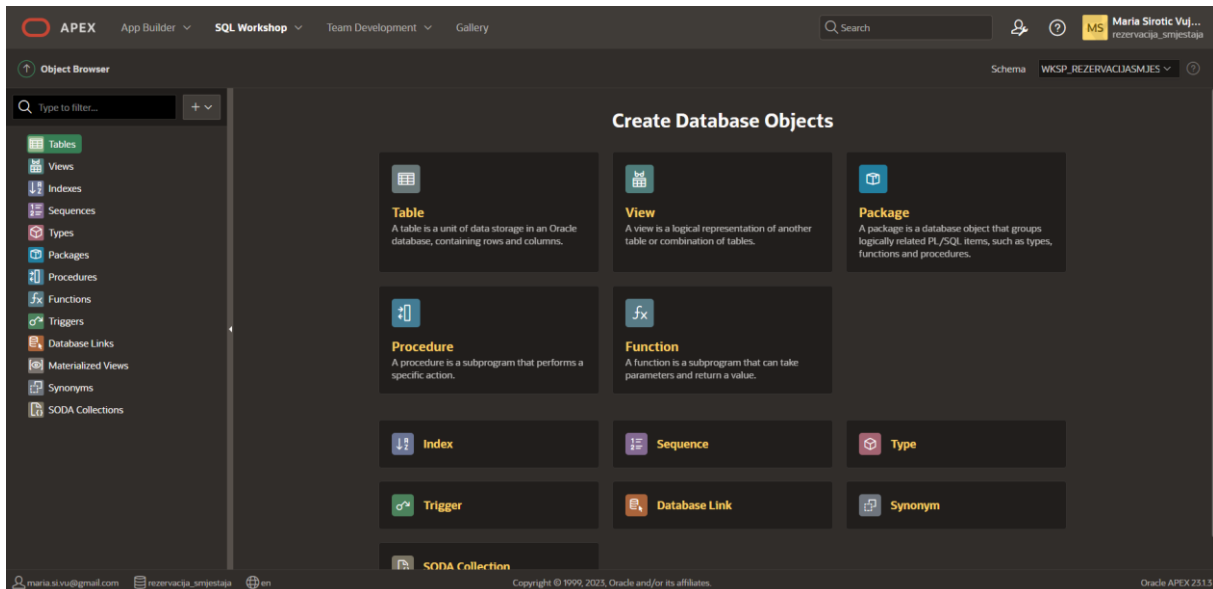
APEX App Builder SQL Workshop Team Development Gallery

Search

MS Maria Sirotic Vuj...
rezervacija_smjestaja

Object Browser

Schema WKSP_REZERVACIJASMJES

Type to filter...

Tables
Views
Indexes
Sequences
Types
Packages
Procedures
Functions
Triggers
Database Links
Materialized Views
Synonyms
SODA Collections

Create Database Objects

Table
A table is a unit of data storage in an Oracle database, containing rows and columns.

View
A view is a logical representation of another table or combination of tables.

Package
A package is a database object that groups logically related PL/SQL items, such as types, functions and procedures.

Procedure
A procedure is a subprogram that performs a specific action.

Function
A function is a subprogram that can take parameters and return a value.

Index

Sequence

Type

Trigger

Database Link

Synonym

SODA Collection

maria.si.vu@gmail.com rezervacija_smjestaja en

Copyright © 1999, 2023, Oracle and/or its affiliates.

Oracle APEX 23.1.3